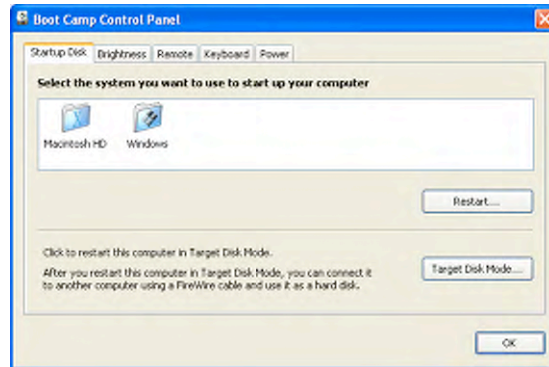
Boot Camp Control Panel

Startup Disk | Brightness | Remote | Keyboard | Power

Select the system you want to use to start up your computer

Macintosh HD
Windows

Restart...

Click to restart this computer in Target Disk Mode.

After you restart this computer in Target Disk Mode, you can connect it to another computer using a FireWire cable and use it as a hard disk.

Target Disk Mode...

OK